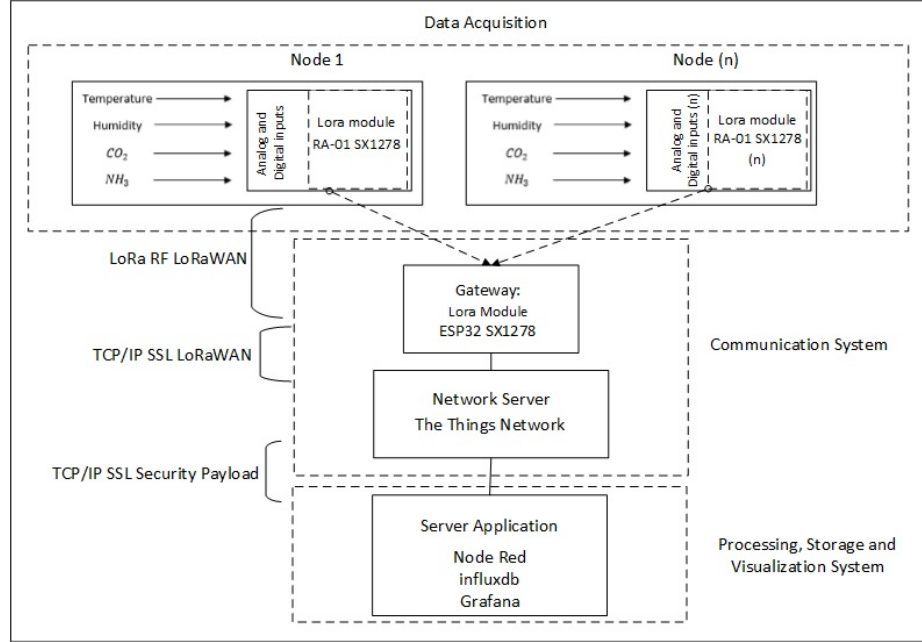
Data Acquisition

Node 1

Temperature

Humidity

$CO_2$

$NH_3$

Analog and Digital inputs

Lora module RA-01 SX1278

Node (n)

Temperature

Humidity

$CO_2$

$NH_3$

Analog and Digital inputs (n)

Lora module RA-01 SX1278 (n)

LoRa RF LoRaWAN

Gateway: Lora Module ESP32 SX1278

TCP/IP SSL LoRaWAN

Communication System

Network Server The Things Network

TCP/IP SSL Security Payload

Server Application

Node Red

influxdb

Grafana

Processing, Storage and Visualization System